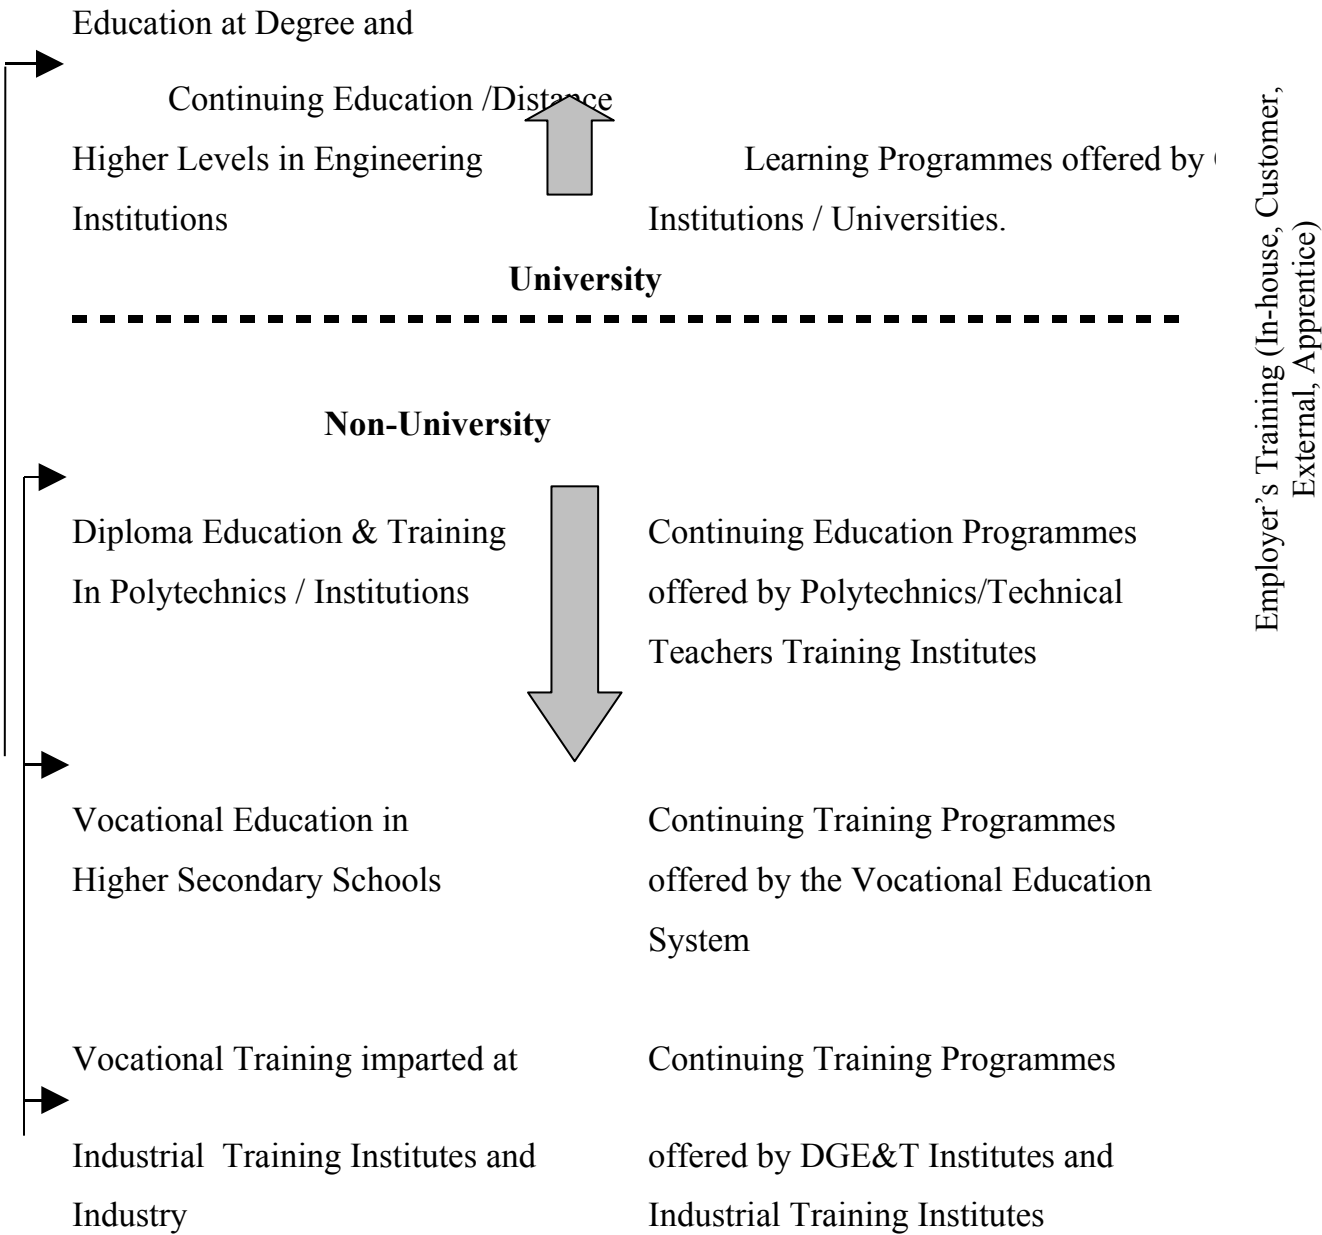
Education at Degree and Higher Levels in Engineering Institutions

Continuing Education /Distance Learning Programmes offered by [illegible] Institutions / Universities.

University

Non-University

Diploma Education & Training In Polytechnics / Institutions

Continuing Education Programmes offered by Polytechnics/Technical Teachers Training Institutes

Vocational Education in Higher Secondary Schools

Continuing Training Programmes offered by the Vocational Education System

Vocational Training imparted at Industrial Training Institutes and Industry

Continuing Training Programmes offered by DGE&T Institutes and Industrial Training Institutes

Employer's Training (In-house, Customer, External, Apprentice)